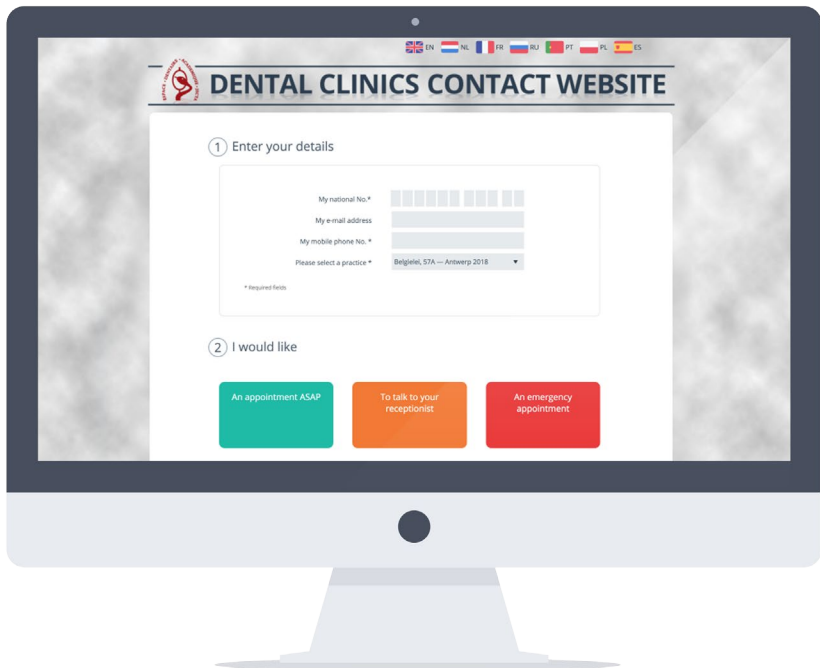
EN NL FR RU PT PL ES

DENTAL CLINICS CONTACT WEBSITE

1 Enter your details

My national No.*

My e-mail address

My mobile phone No. *

Please select a practice * Belgielei, 57A — Antwerp 2018

* Required fields

2 I would like

An appointment ASAP

To talk to your receptionist

An emergency appointment